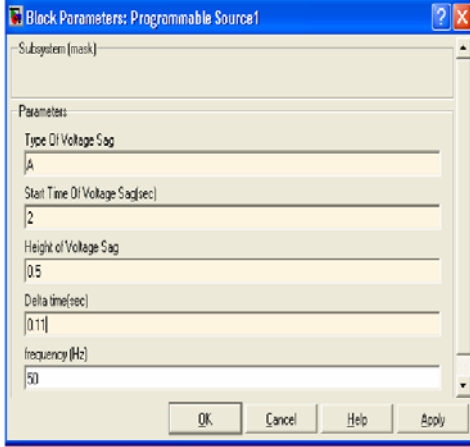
Block Parameters: Programmable Source1

Subsystem (mask)

Parameters

Type Of Voltage Sag

A

Start Time Of Voltage Sag(sec)

2

Height of Voltage Sag

0.5

Delta time(sec)

0.11

frequency (Hz)

50

OK

Cancel

Help

Apply